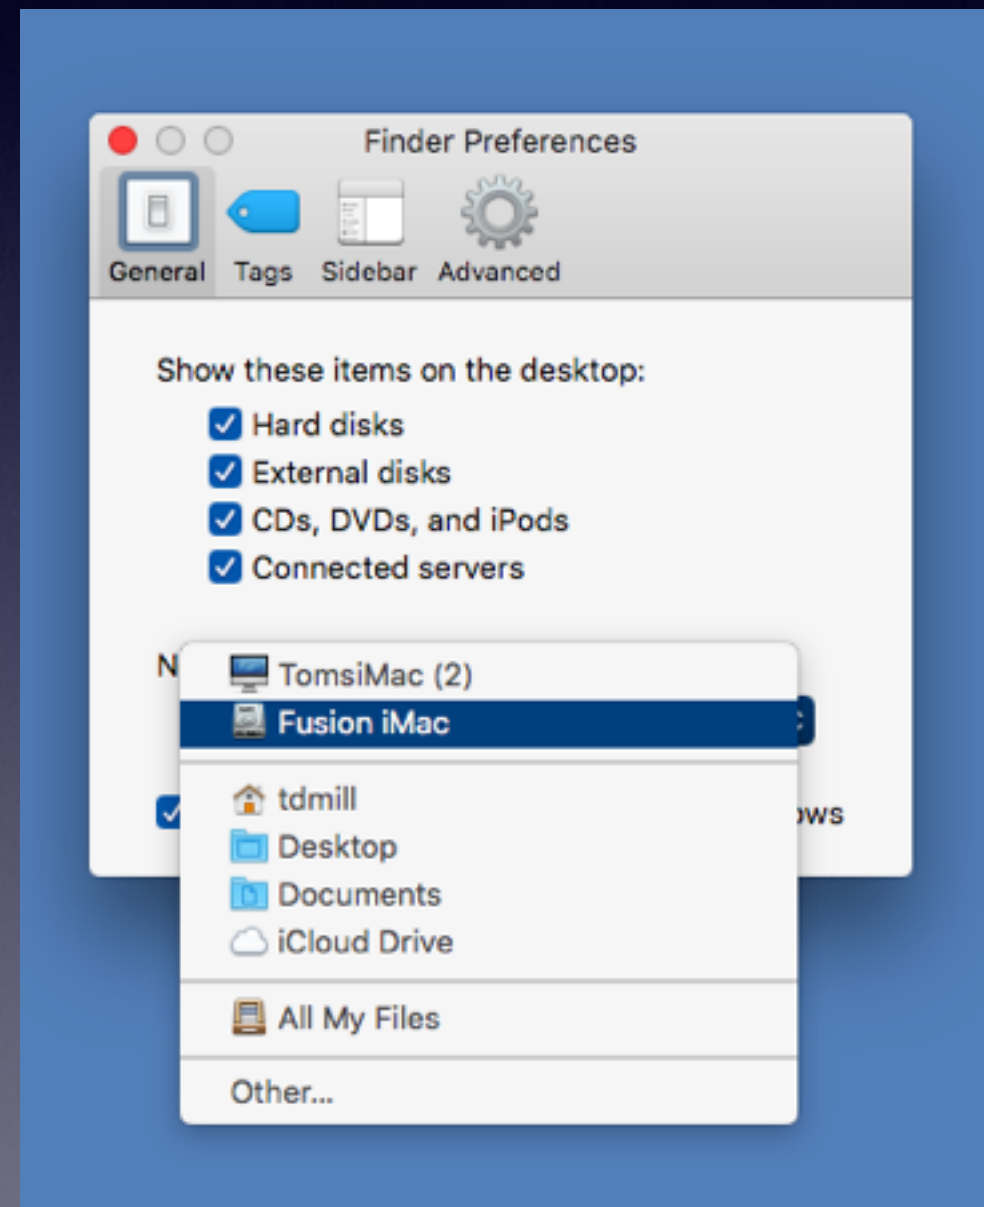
Finder Preferences

General Tags Sidebar Advanced

Show these items on the desktop:

Hard disks

External disks

CDs, DVDs, and iPods

Connected servers

N

TomsiMac (2)

Fusion iMac

tdmill

Desktop

Documents

iCloud Drive

All My Files

Other...

ows